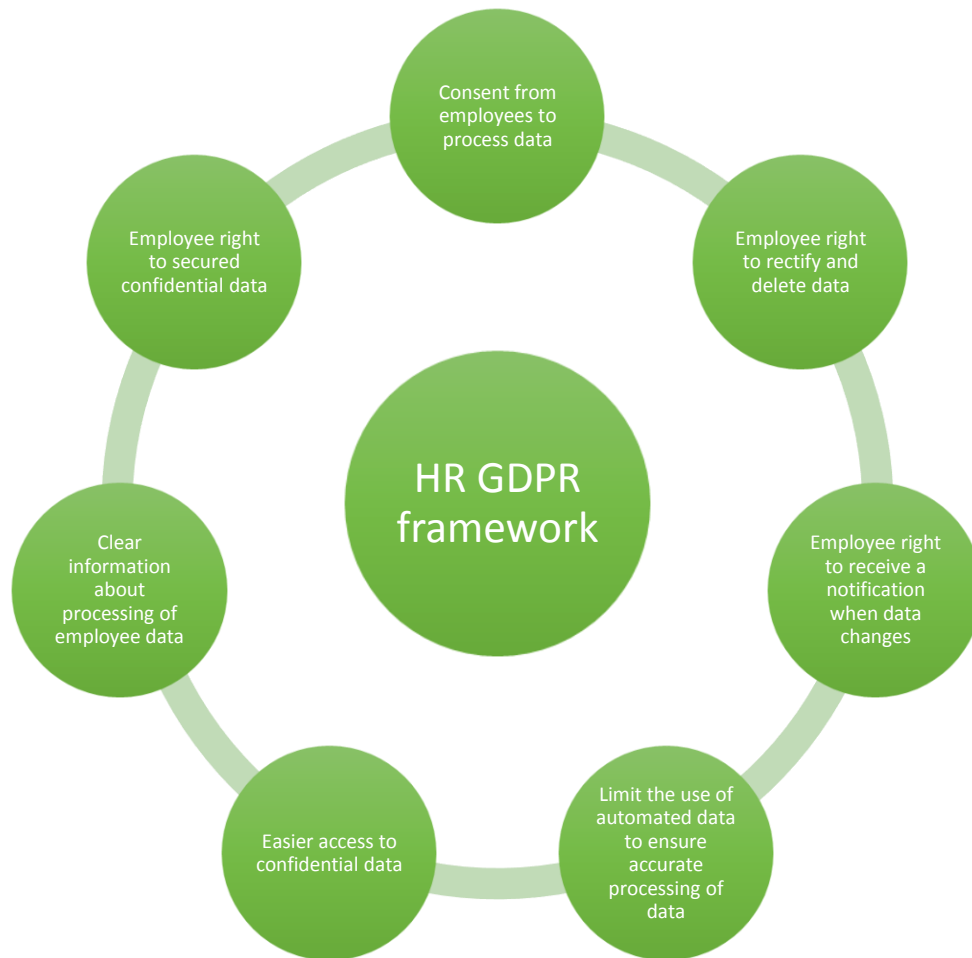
HR GDPR framework

Consent from employees to process data

Employee right to rectify and delete data

Employee right to receive a notification when data changes

Limit the use of automated data to ensure accurate processing of data

Easier access to confidential data

Clear information about processing of employee data

Employee right to secured confidential data